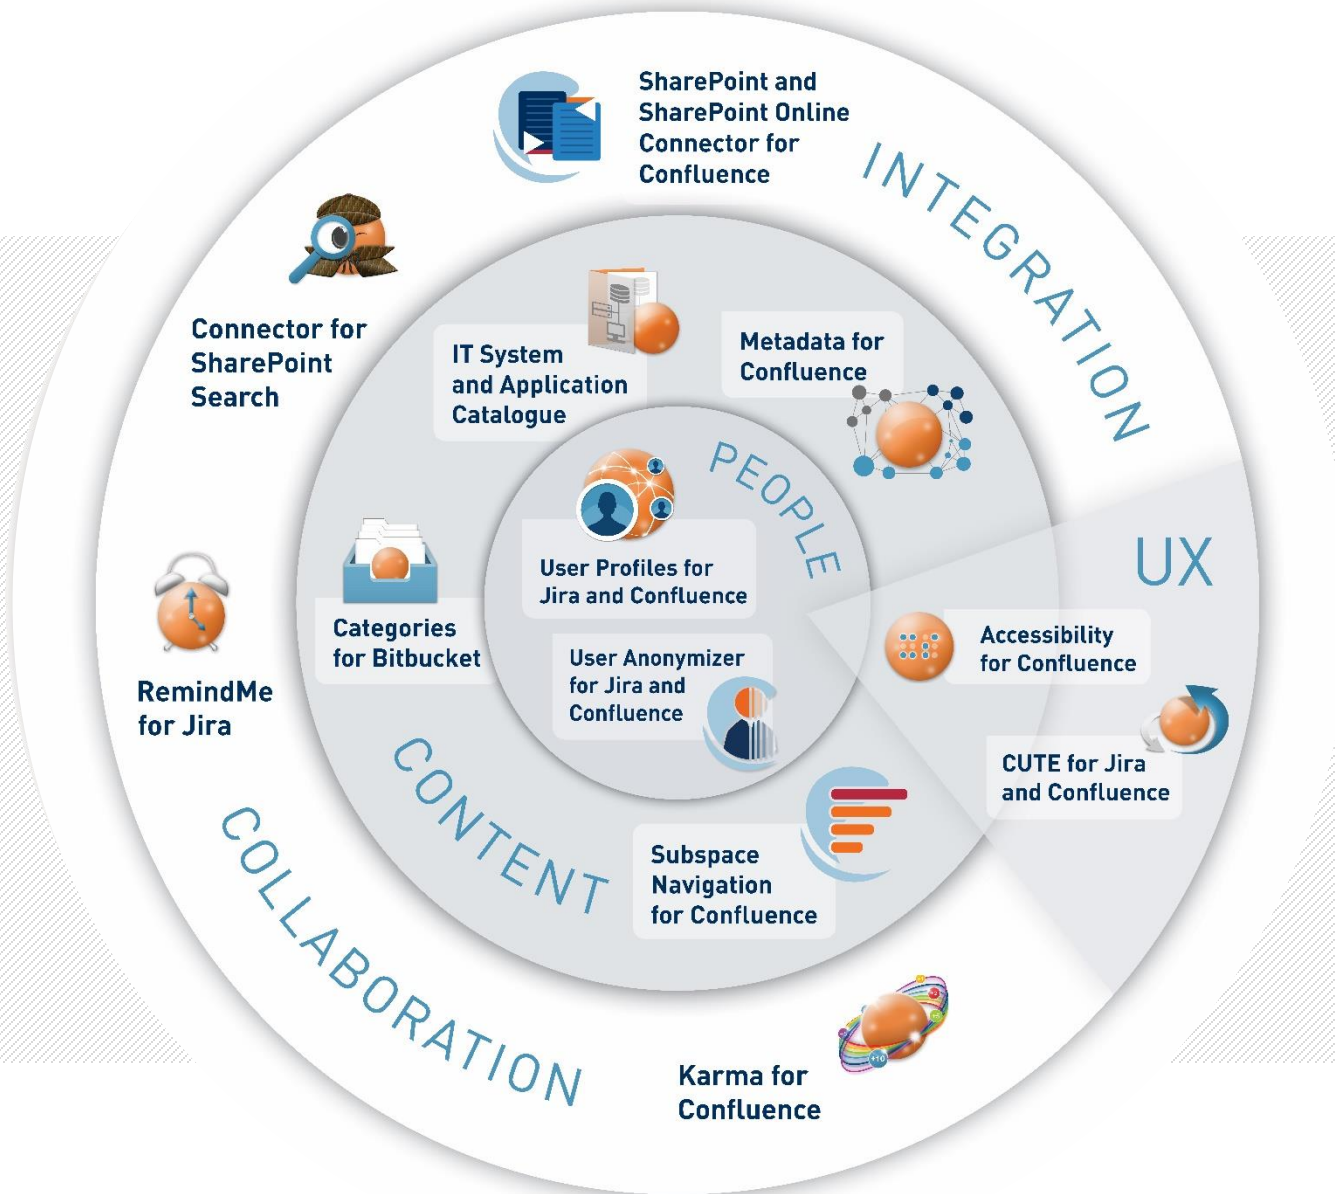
SharePoint and SharePoint Online Connector for Confluence

INTEGRATION

Connector for SharePoint Search

IT System and Application Catalogue

Metadata for Confluence

PEOPLE

User Profiles for Jira and Confluence

UX

Categories for Bitbucket

User Anonymizer for Jira and Confluence

Accessibility for Confluence

RemindMe for Jira

CUTE for Jira and Confluence

CONTENT

Subspace Navigation for Confluence

COLLABORATION

Karma for Confluence